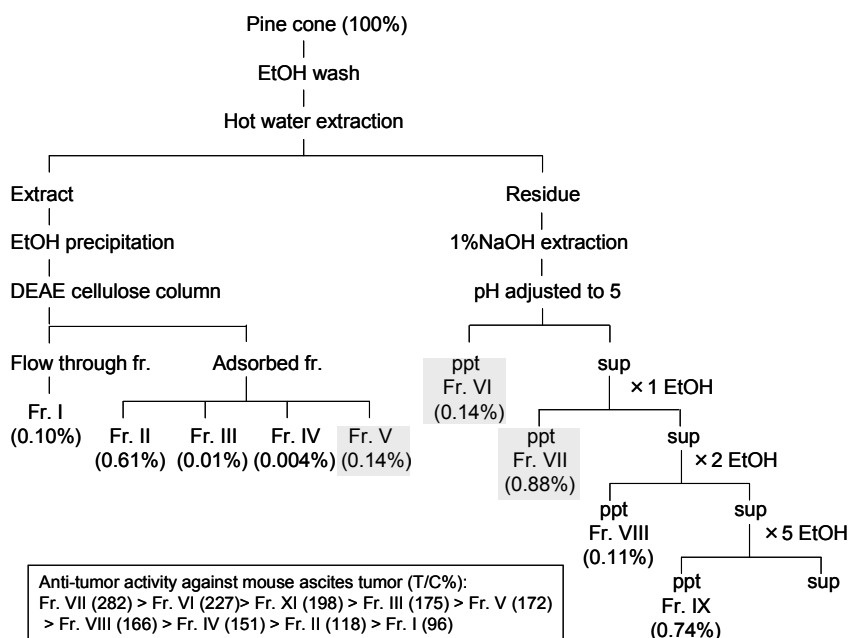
Pine cone (100%)

EtOH wash

Hot water extraction

Extract

EtOH precipitation

DEAE cellulose column

Flow through fr.

Fr. I (0.10%)

Adsorbed fr.

Fr. II (0.61%)

Fr. III (0.01%)

Fr. IV (0.004%)

Fr. V (0.14%)

Residue

1%NaOH extraction

pH adjusted to 5

ppt Fr. VI (0.14%)

sup

× 1 EtOH

ppt Fr. VII (0.88%)

sup

× 2 EtOH

ppt Fr. VIII (0.11%)

sup

× 5 EtOH

ppt Fr. IX (0.74%)

sup

Anti-tumor activity against mouse ascites tumor (T/C%): Fr. VII (282) > Fr. VI (227)> Fr. XI (198) > Fr. III (175) > Fr. V (172) > Fr. VIII (166) > Fr. IV (151) > Fr. II (118) > Fr. I (96)